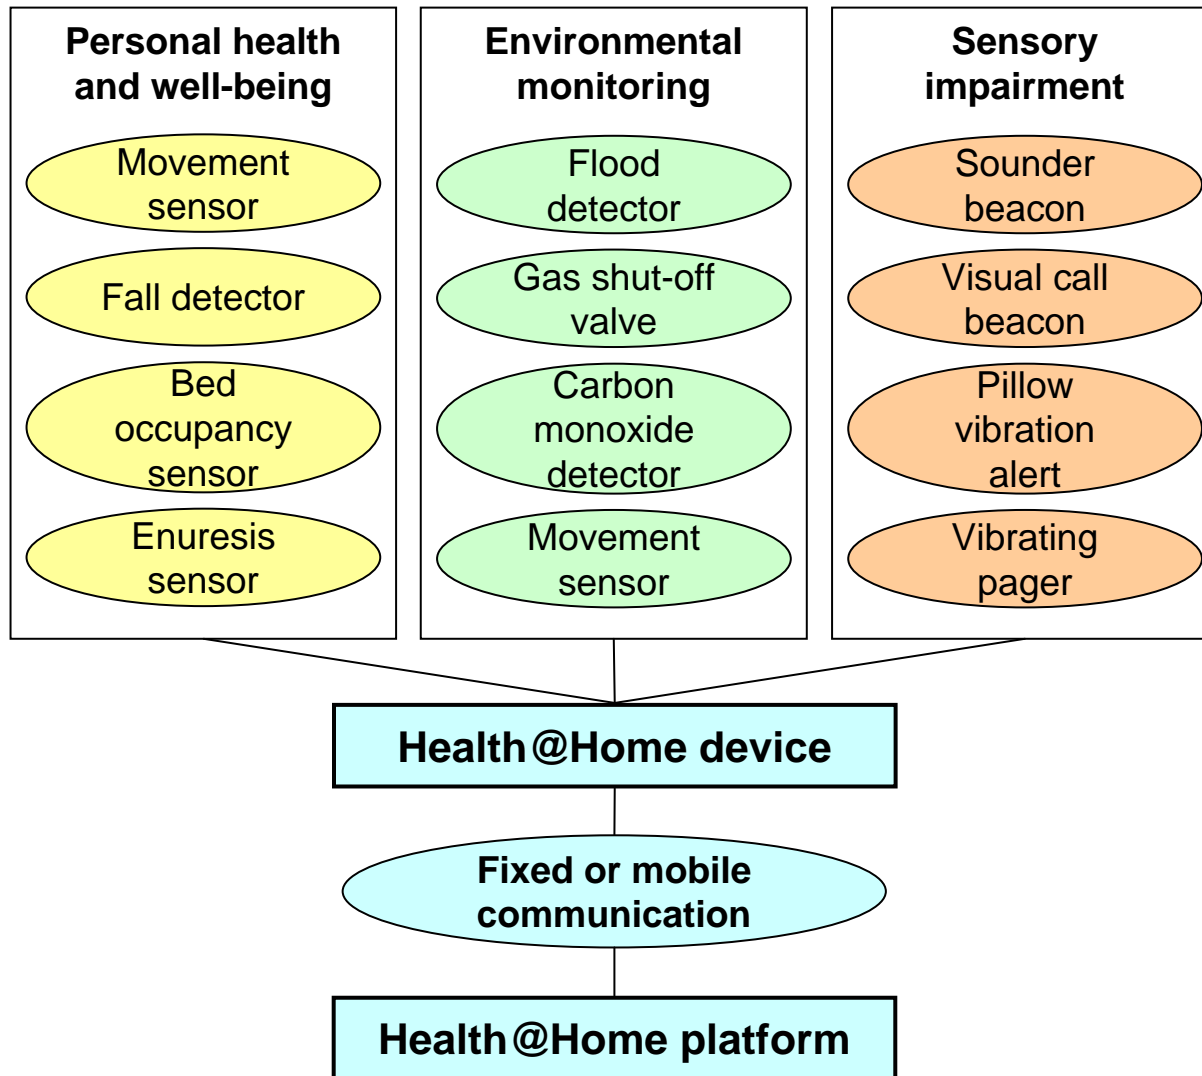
Personal health and well-being

Movement sensor

Fall detector

Bed occupancy sensor

Enuresis sensor

Environmental monitoring

Flood detector

Gas shut-off valve

Carbon monoxide detector

Movement sensor

Sensory impairment

Sounder beacon

Visual call beacon

Pillow vibration alert

Vibrating pager

Health@Home device

Fixed or mobile communication

Health@Home platform